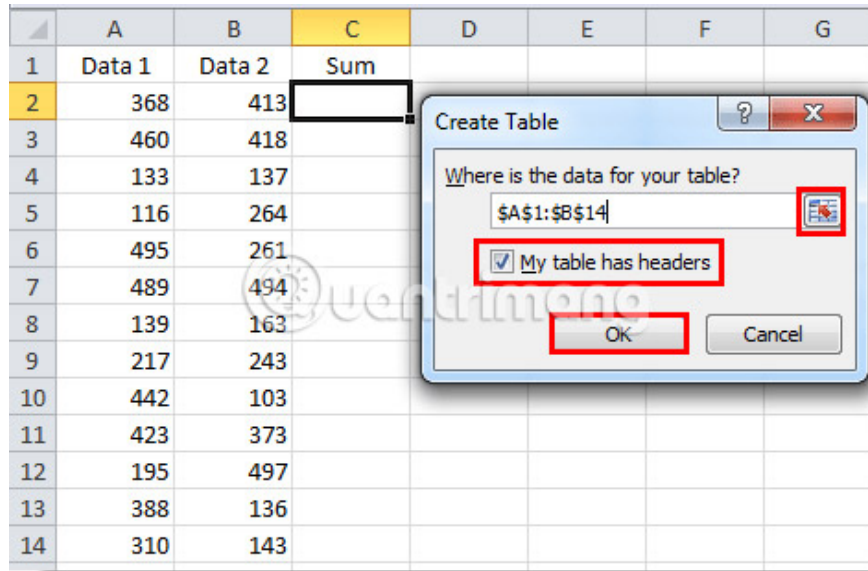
| | A | B | C | D | E | F | G |
|---|---|---|---|---|---|---|---|
| 1 | Data 1 | Data 2 | Sum | | | | |
| 2 | 368 | 413 | | | | | |
| 3 | 460 | 418 | | | | | |
| 4 | 133 | 137 | | | | | |
| 5 | 116 | 264 | | | | | |
| 6 | 495 | 261 | | | | | |
| 7 | 489 | 494 | | | | | |
| 8 | 139 | 163 | | | | | |
| 9 | 217 | 243 | | | | | |
| 10 | 442 | 103 | | | | | |
| 11 | 423 | 373 | | | | | |
| 12 | 195 | 497 | | | | | |
| 13 | 388 | 136 | | | | | |
| 14 | 310 | 143 | | | | | |

Create Table
?
X
Where is the data for your table?
$A$1:$B$14
My table has headers
OK
Cancel

quantrimang